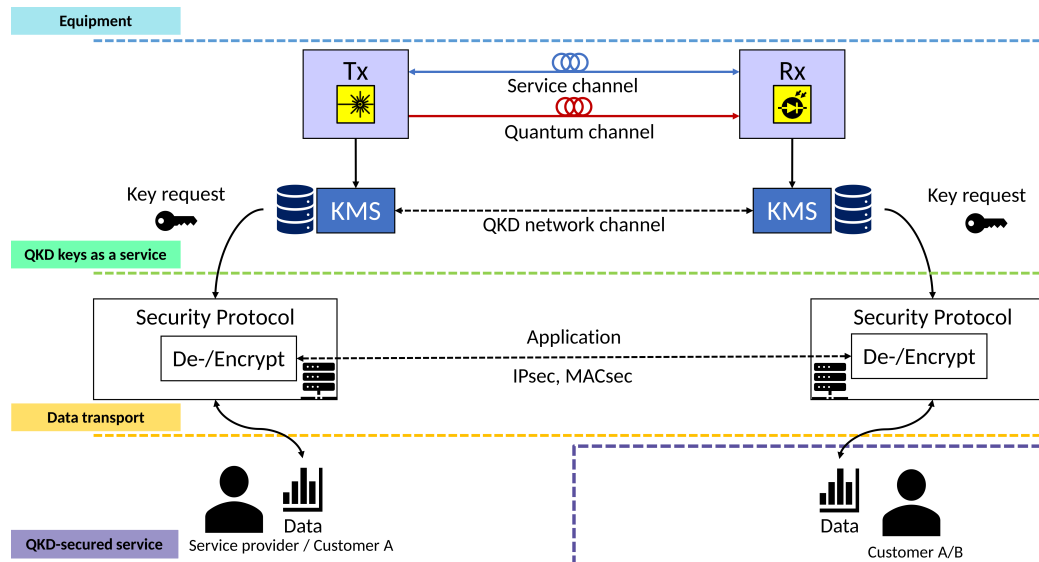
Equipment

Tx

Rx

Service channel

Quantum channel

Key request

KMS

QKD network channel

KMS

Key request

QKD keys as a service

Security Protocol

De-/Encrypt

Application

IPsec, MACsec

Security Protocol

De-/Encrypt

Data transport

Data

Service provider / Customer A

Data

Customer A/B

QKD-secured service